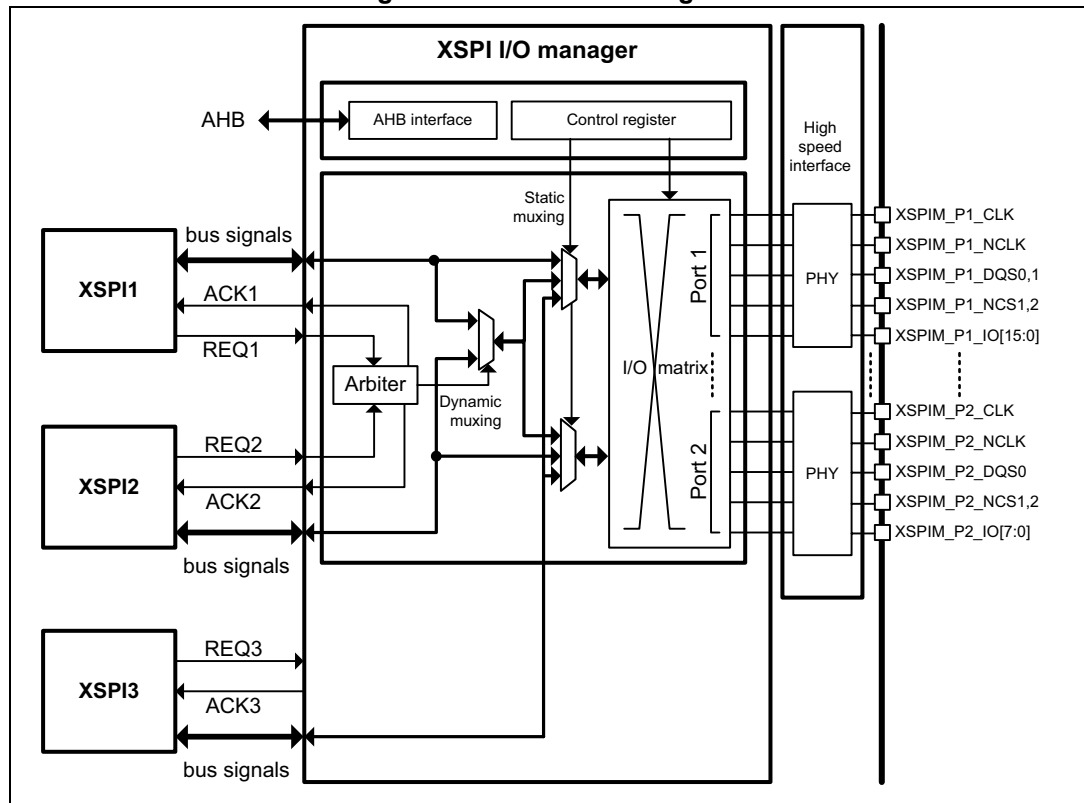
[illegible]

XSPI I/O manager

AHB

AHB interface

Control register

High speed interface

Static muxing

XSPI1

bus signals

ACK1

REQ1

Arbiter

Dynamic muxing

XSPI2

REQ2

ACK2

bus signals

XSPI3

REQ3

ACK3

bus signals

I/O matrix

Port 1

Port 2

PHY

PHY

XSPIM_P1_CLK

XSPIM_P1_NCLK

XSPIM_P1_DQS0,1

XSPIM_P1_NCS1,2

XSPIM_P1_IO[15:0]

XSPIM_P2_CLK

XSPIM_P2_NCLK

XSPIM_P2_DQS0

XSPIM_P2_NCS1,2

XSPIM_P2_IO[7:0]